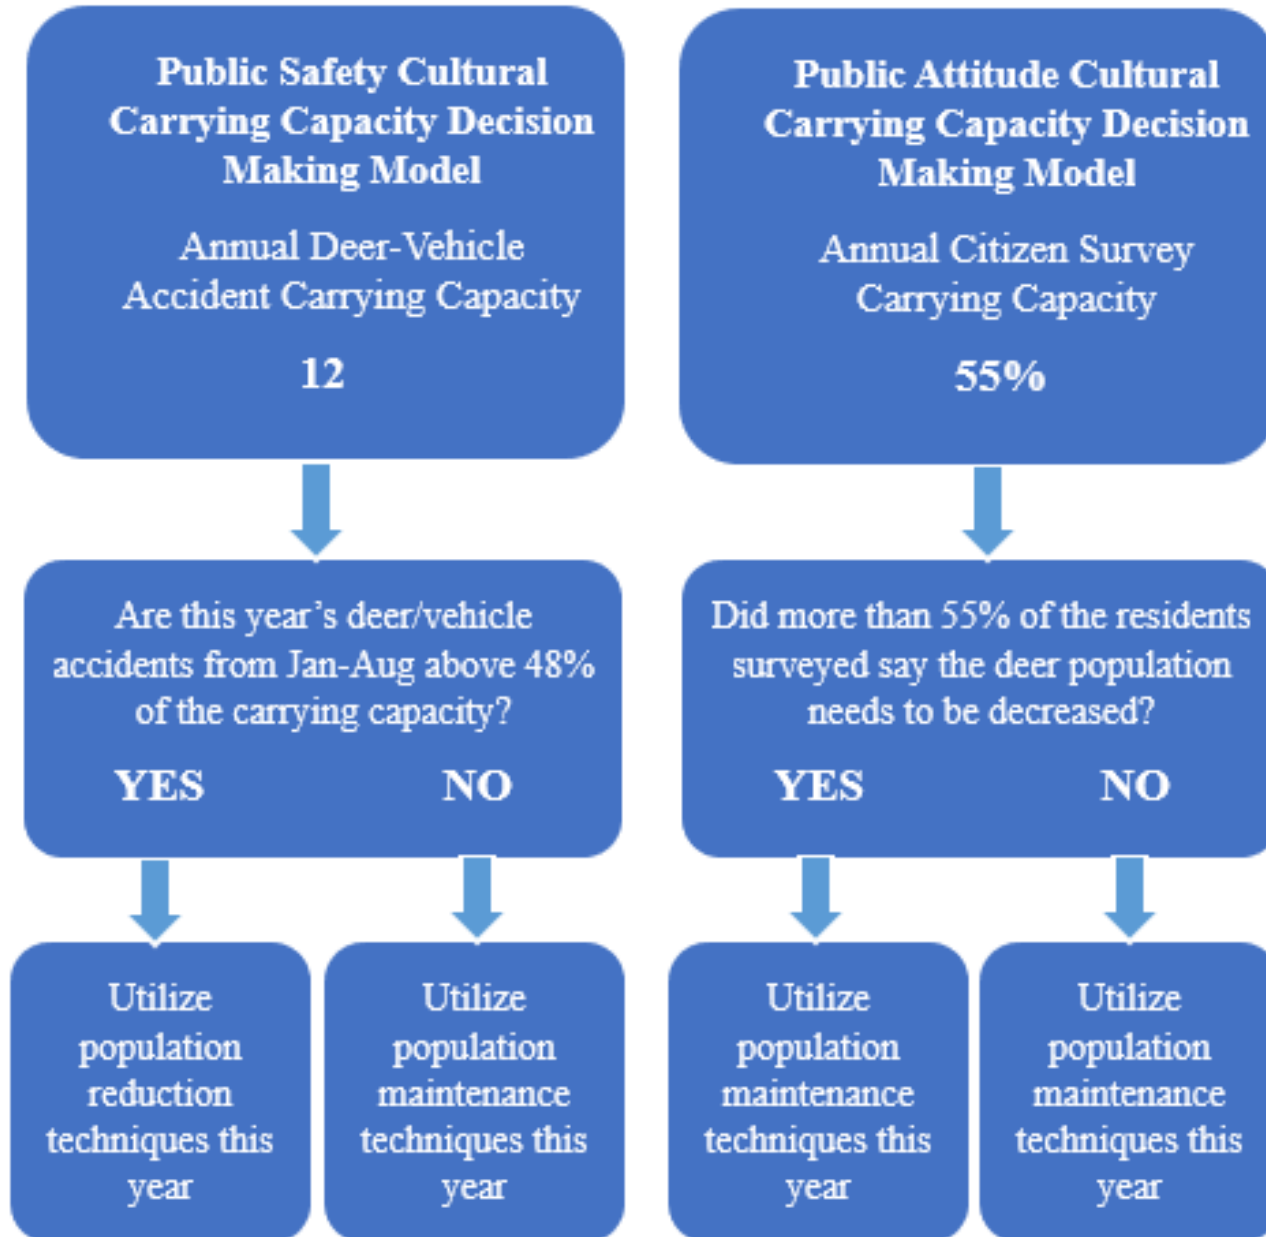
Public Safety Cultural Carrying Capacity Decision Making Model

Annual Deer-Vehicle Accident Carrying Capacity

12

Public Attitude Cultural Carrying Capacity Decision Making Model

Annual Citizen Survey Carrying Capacity

55%

Are this year's deer/vehicle accidents from Jan-Aug above 48% of the carrying capacity?

YES NO

Did more than 55% of the residents surveyed say the deer population needs to be decreased?

YES NO

Utilize population reduction techniques this year

Utilize population maintenance techniques this year

Utilize population maintenance techniques this year

Utilize population maintenance techniques this year